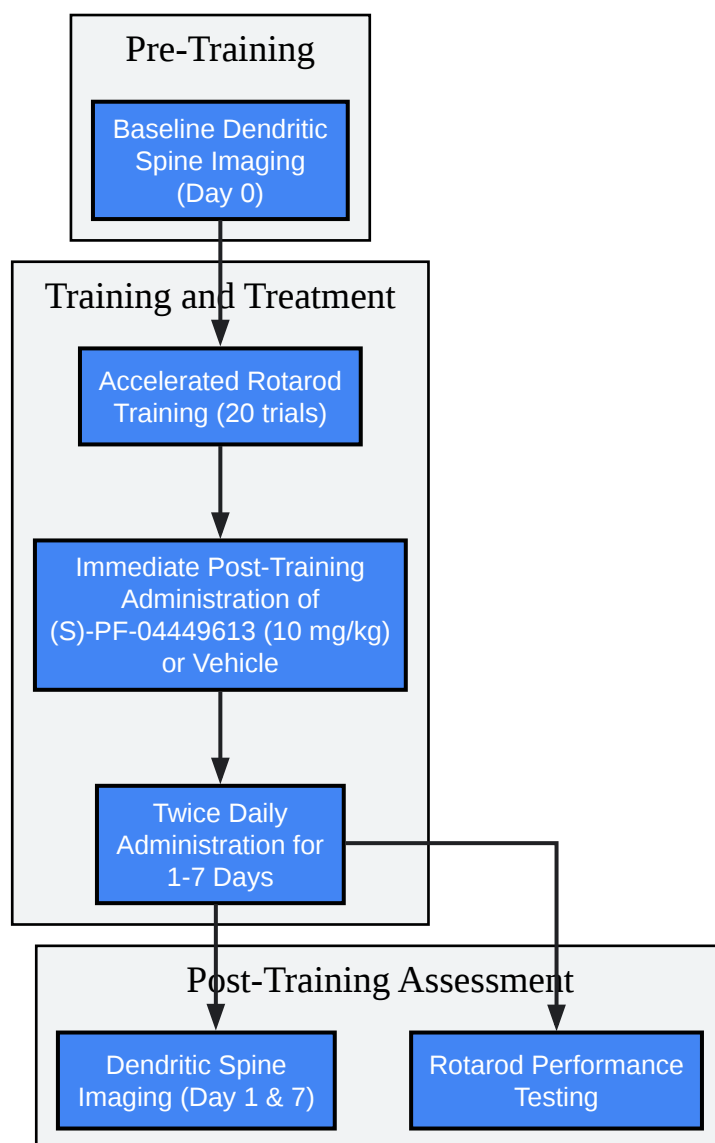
Pre-Training

Baseline Dendritic Spine Imaging (Day 0)

Training and Treatment

Accelerated Rotarod Training (20 trials)

Immediate Post-Training Administration of (S)-PF-04449613 (10 mg/kg) or Vehicle

Twice Daily Administration for 1-7 Days

Post-Training Assessment

Dendritic Spine Imaging (Day 1 & 7)

Rotarod Performance Testing